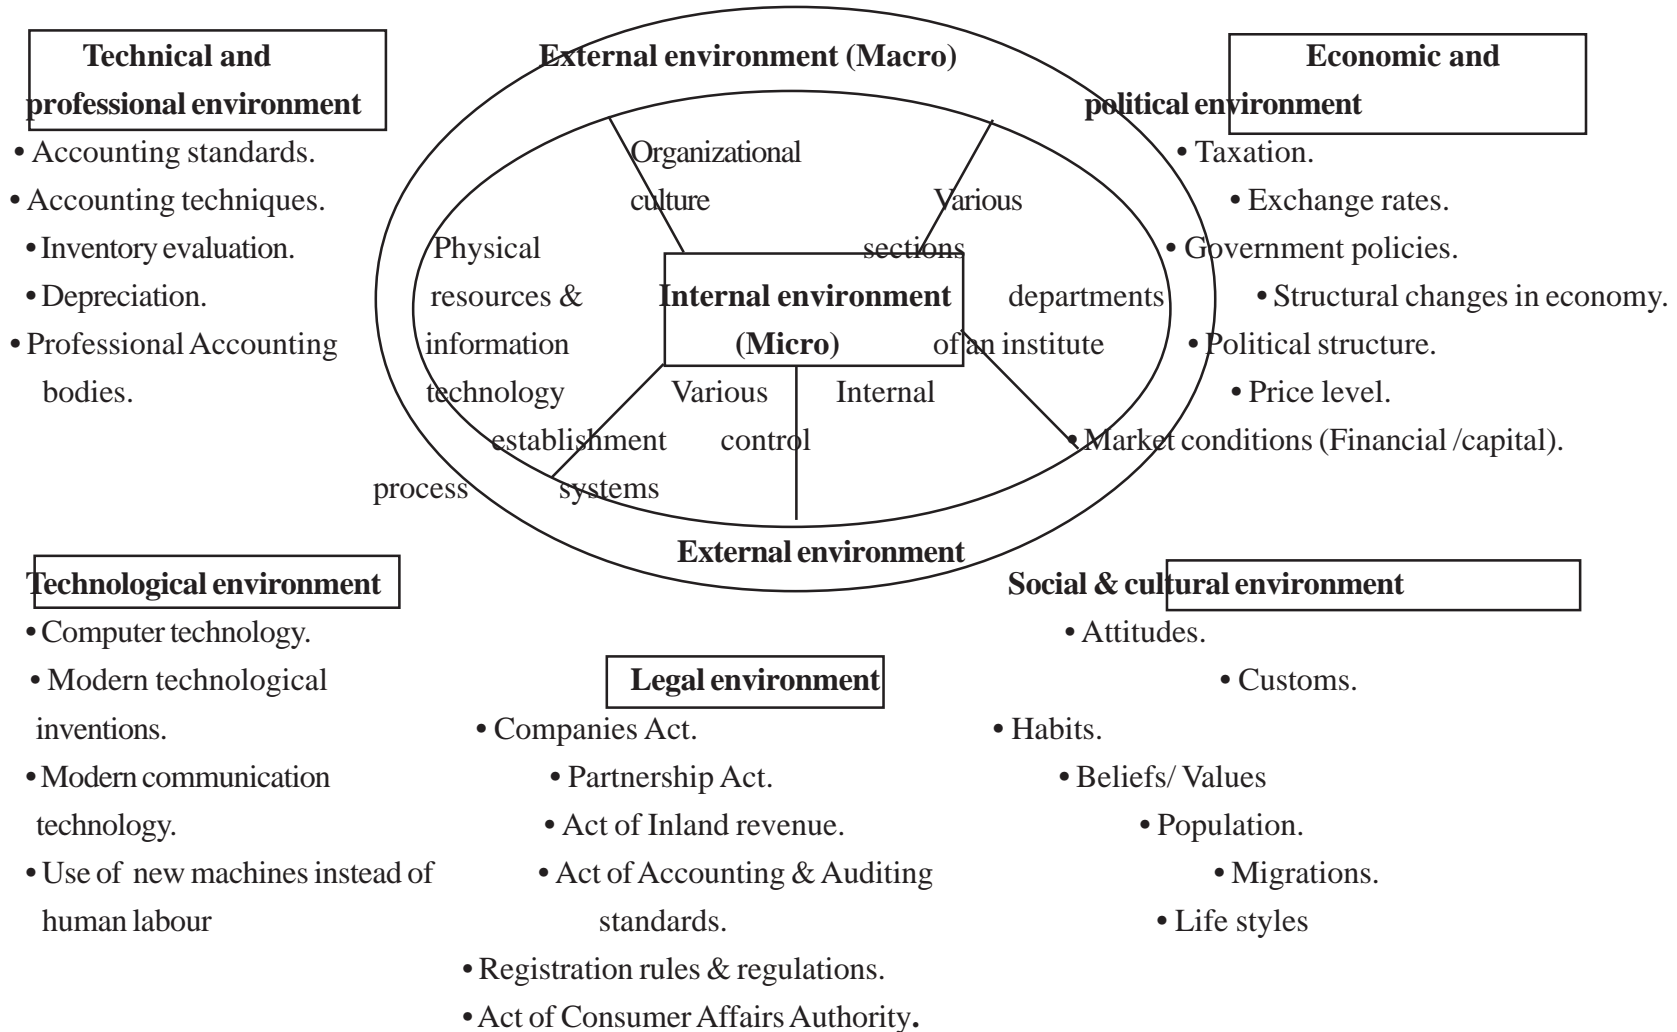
**Technical and professional environment**
• Accounting standards.
• Accounting techniques.
• Inventory evaluation.
• Depreciation.
• Professional Accounting bodies.

**External environment (Macro)**

Organizational culture

Various sections departments of an institute

Physical resources & information technology

**Internal environment (Micro)**

Various establishment process

Internal control systems

**External environment**

**Economic and political environment**
• Taxation.
• Exchange rates.
• Government policies.
• Structural changes in economy.
• Political structure.
• Price level.
• Market conditions (Financial /capital).

**Technological environment**
• Computer technology.
• Modern technological inventions.
• Modern communication technology.
• Use of new machines instead of human labour

**Legal environment**
• Companies Act.
• Partnership Act.
• Act of Inland revenue.
• Act of Accounting & Auditing standards.
• Registration rules & regulations.
• Act of Consumer Affairs Authority.

**Social & cultural environment**
• Attitudes.
• Customs.
• Habits.
• Beliefs/ Values
• Population.
• Migrations.
• Life styles